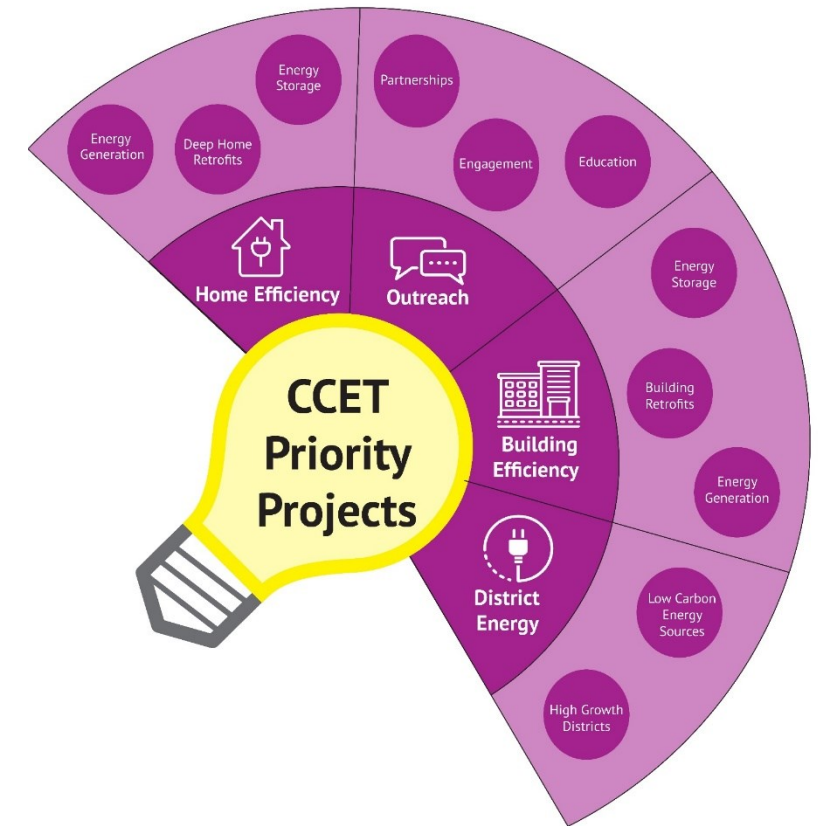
CCET Priority Projects

Home Efficiency

Energy Generation

Deep Home Retrofits

Energy Storage

Outreach

Partnerships

Engagement

Education

Building Efficiency

Energy Storage

Building Retrofits

Energy Generation

District Energy

Low Carbon Energy Sources

High Growth Districts